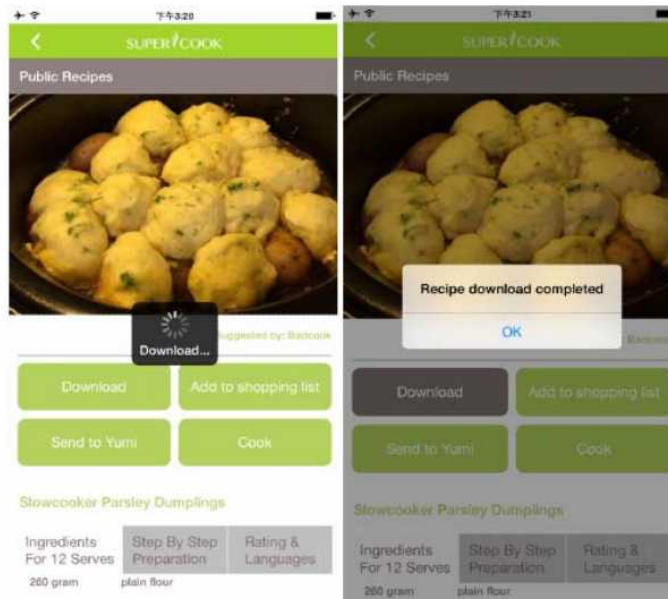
下午3:20

SUPERCOOK

Public Recipes

Download...

Suggested by: Badcook

Download

Add to shopping list

Send to Yumi

Cook

Slowcooker Parsley Dumplings

Ingredients For 12 Serves

Step By Step Preparation

Rating & Languages

260 gram plain flour

下午3:21

SUPERCOOK

Public Recipes

Recipe download completed

OK

Badcook

Download

Add to shopping list

Send to Yumi

Cook

Slowcooker Parsley Dumplings

Ingredients For 12 Serves

Step By Step Preparation

Rating & Languages

260 gram plain flour